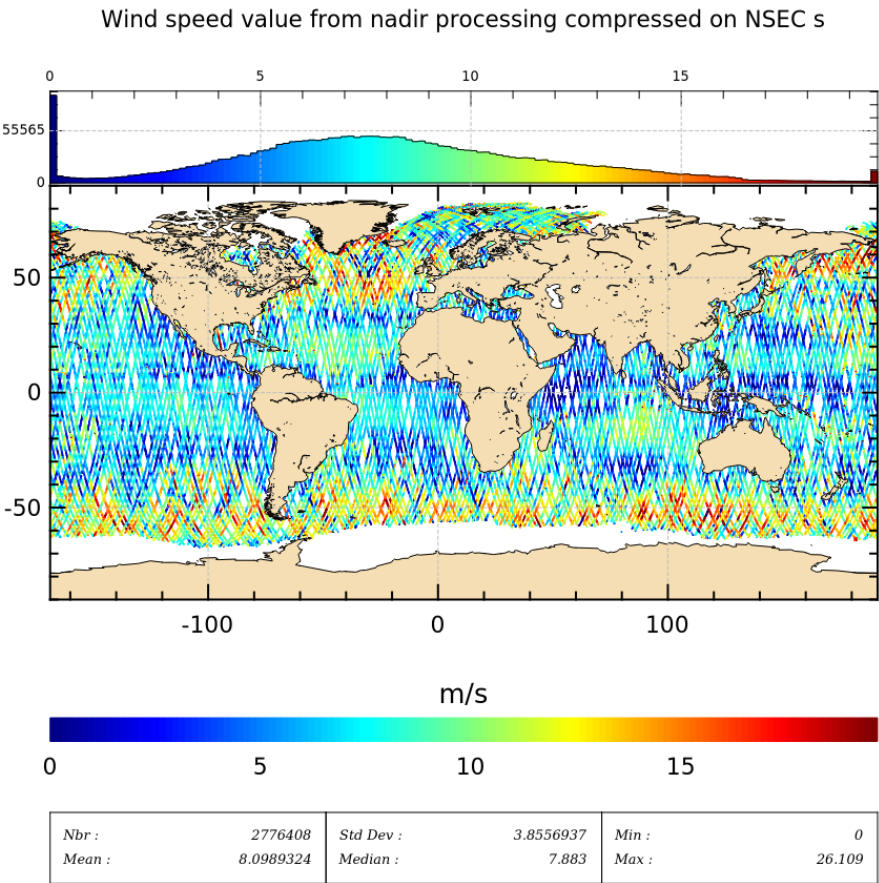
Wind speed value from nadir processing compressed on NSEC s

0 5 10 15

55565
0

50
0
-50

-100 0 100

m/s

0 5 10 15

| Nbr : | 2776408 | Std Dev : | 3.8556937 | Min : | 0 |
|---|---|---|---|---|---|
| Mean : | 8.0989324 | Median : | 7.883 | Max : | 26.109 |